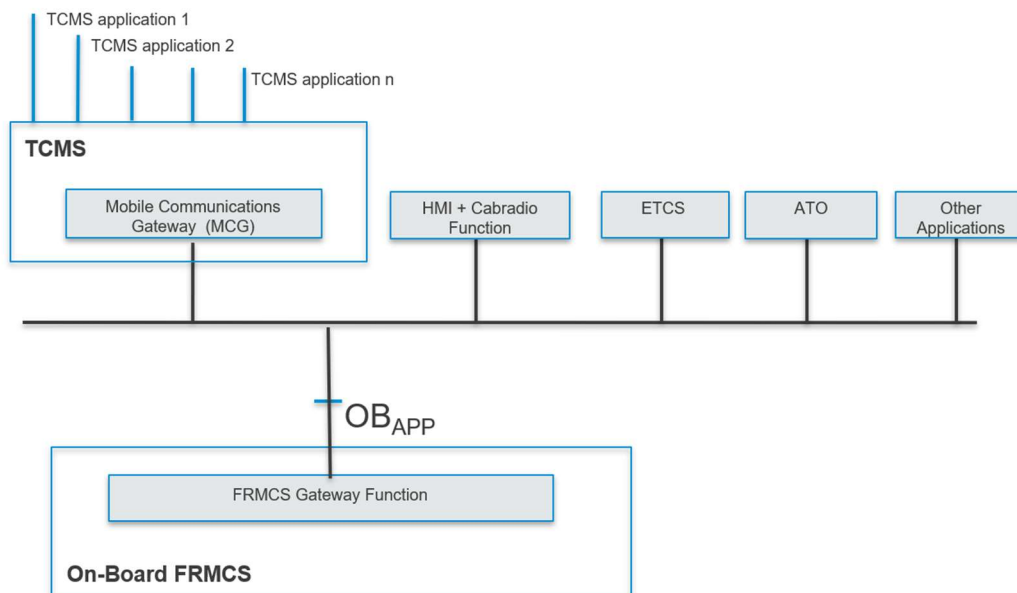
TCMS application 1
TCMS application 2
TCMS application n

TCMS

Mobile Communications Gateway (MCG)

HMI + Cabradio Function

ETCS

ATO

Other Applications

$OB_{APP}$

FRMCS Gateway Function

On-Board FRMCS